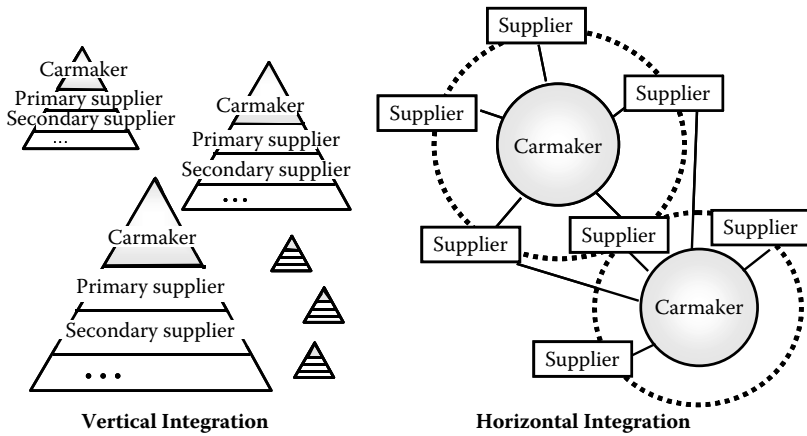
Carmaker
Primary supplier
Secondary supplier
...

Carmaker
Primary supplier
Secondary supplier
...

Carmaker
Primary supplier
Secondary supplier
...

Vertical Integration

Supplier
Supplier
Supplier
Carmaker
Supplier
Supplier
Supplier
Carmaker
Supplier

Horizontal Integration